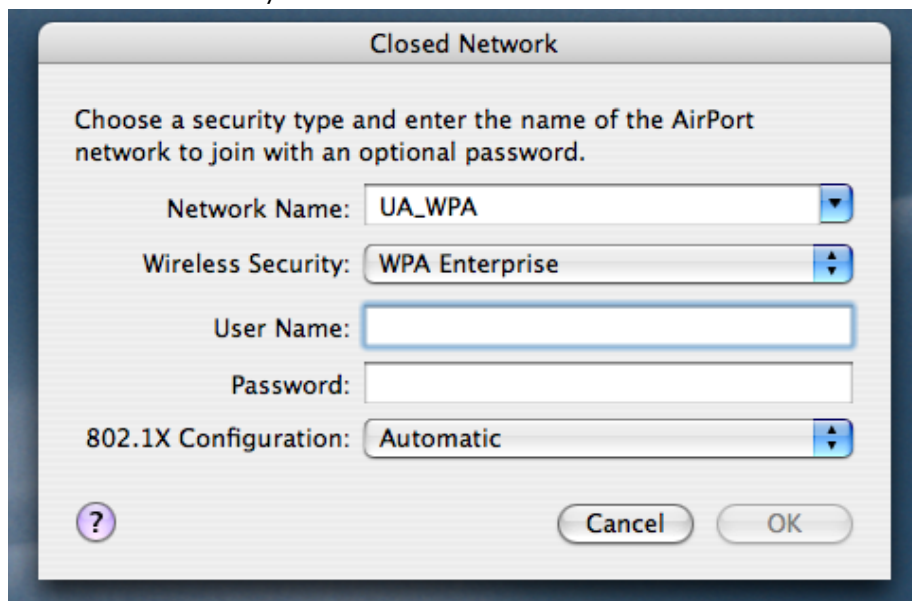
Closed Network

Choose a security type and enter the name of the AirPort network to join with an optional password.

Network Name: UA_WPA

Wireless Security: WPA Enterprise

User Name:

Password:

802.1X Configuration: Automatic

?

Cancel

OK